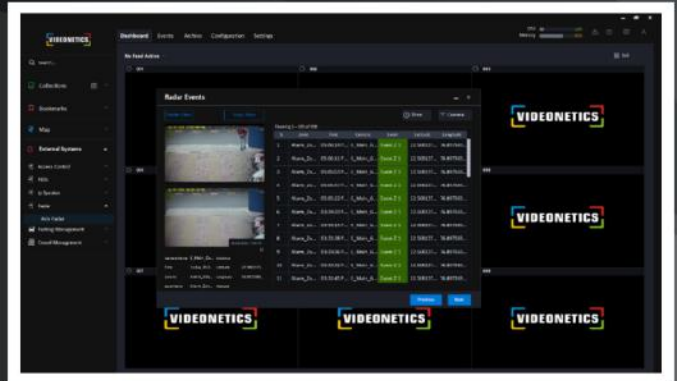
VIDEONETICS

Dashboard Events Archive Configuration Settings

Search...

Collections

Bookmarks

Map

External Systems

Access Control

Radar

Radar Events

Showing 1 — 10 of 100

| Sr. | Name | Time | Camera | Zone | Latitude | Longitude |
|---|---|---|---|---|---|---|
| 1 | Alarm_Zo... | 03:06:43 P... | C_Main_G... | Zone Z 1 | 12.908157... | 76.897543... |
| 2 | Alarm_Zo... | 03:06:43 P... | C_Main_G... | Zone Z 1 | 12.908157... | 76.897543... |
| 3 | Alarm_Zo... | 03:06:43 P... | C_Main_G... | Zone Z 1 | 12.908157... | 76.897543... |
| 4 | Alarm_Zo... | 03:06:43 P... | C_Main_G... | Zone Z 1 | 12.908157... | 76.897543... |
| 5 | Alarm_Zo... | 03:06:43 P... | C_Main_G... | Zone Z 1 | 12.908157... | 76.897543... |
| 6 | Alarm_Zo... | 03:06:43 P... | C_Main_G... | Zone Z 1 | 12.908157... | 76.897543... |
| 7 | Alarm_Zo... | 03:06:43 P... | C_Main_G... | Zone Z 1 | 12.908157... | 76.897543... |
| 8 | Alarm_Zo... | 03:31:08 P... | C_Main_G... | Zone Z 1 | 12.908157... | 76.897543... |
| 9 | Alarm_Zo... | 03:06:43 P... | C_Main_G... | Zone Z 1 | 12.908157... | 76.897543... |
| 10 | Alarm_Zo... | 03:06:43 P... | C_Main_G... | Zone Z 1 | 12.908157... | 76.897543... |
| 11 | Alarm_Zo... | 03:31:45 P... | C_Main_G... | Zone Z 1 | 12.908157... | 76.897543... |

Previous Next

VIDEONETICS

VIDEONETICS

VIDEONETICS

VIDEONETICS

VIDEONETICS